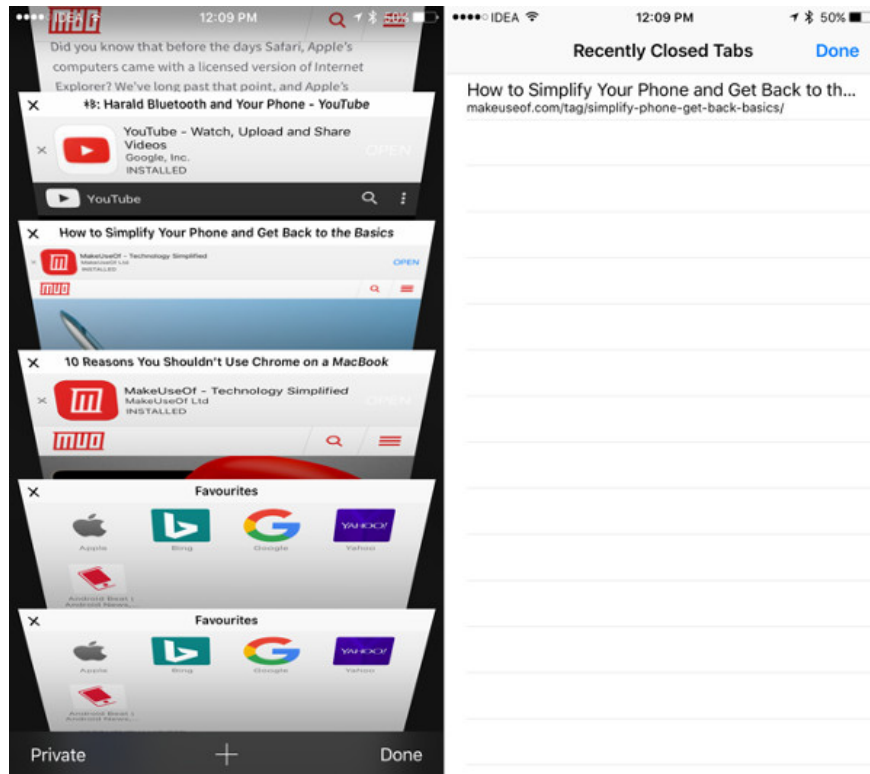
●●●●○ IDEA 12:09 PM 50%

Did you know that before the days Safari, Apple's computers came with a licensed version of Internet Explorer? We've long past that point, and Apple's

×
#3: Harald Bluetooth and Your Phone - YouTube

×
YouTube - Watch, Upload and Share Videos
Google, Inc.
INSTALLED
OPEN

YouTube

×
How to Simplify Your Phone and Get Back to the Basics

MakeUseOf - Technology Simplified
MakeUseOf Ltd
INSTALLED
OPEN

MUO

×
10 Reasons You Shouldn't Use Chrome on a MacBook

×
MakeUseOf - Technology Simplified
MakeUseOf Ltd
INSTALLED
OPEN

MUO

×
Favourites

Apple
Bing
Google
YAHOO!
Yahoo
Android Beat | Android News...

×
Favourites

Apple
Bing
Google
YAHOO!
Yahoo
Android Beat | Android News...

Private
+
Done

●●●●○ IDEA 12:09 PM 50%

Recently Closed Tabs
Done

How to Simplify Your Phone and Get Back to th...
makeuseof.com/tag/simplify-phone-get-back-basics/